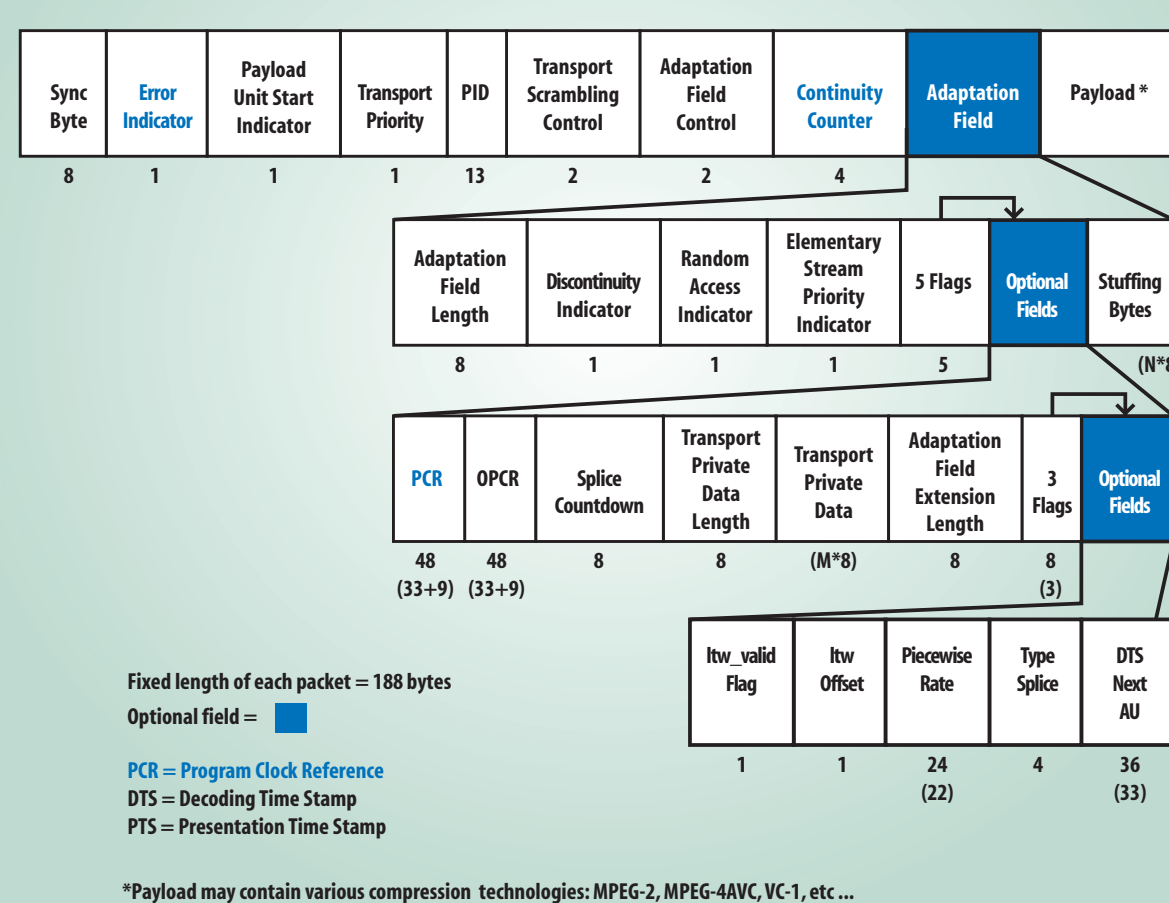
| Sync Byte | Error Indicator | Payload Unit Start Indicator | Transport Priority | PID | Transport Scrambling Control | Adaptation Field Control | Continuity Counter | Adaptation Field | Payload * |
|---|---|---|---|---|---|---|---|---|---|
| 8 | 1 | 1 | 1 | 13 | 2 | 2 | 4 | | |

| Adaptation Field Length | Discontinuity Indicator | Random Access Indicator | Elementary Stream Priority Indicator | 5 Flags | Optional Fields | Stuffing Bytes |
|---|---|---|---|---|---|---|
| 8 | 1 | 1 | 1 | 5 | | (N*8 |

| PCR | OPCR | Splice Countdown | Transport Private Data Length | Transport Private Data | Adaptation Field Extension Length | 3 Flags | Optional Fields |
|---|---|---|---|---|---|---|---|
| 48 (33+9) | 48 (33+9) | 8 | 8 | (M*8) | 8 | 8 (3) | |

| ltw_valid Flag | ltw Offset | Piecewise Rate | Type Splice | DTS Next AU |
|---|---|---|---|---|
| 1 | 1 | 24 (22) | 4 | 36 (33) |

Fixed length of each packet = 188 bytes
Optional field =

PCR = Program Clock Reference
DTS = Decoding Time Stamp
PTS = Presentation Time Stamp

*Payload may contain various compression technologies: MPEG-2, MPEG-4AVC, VC-1, etc ...